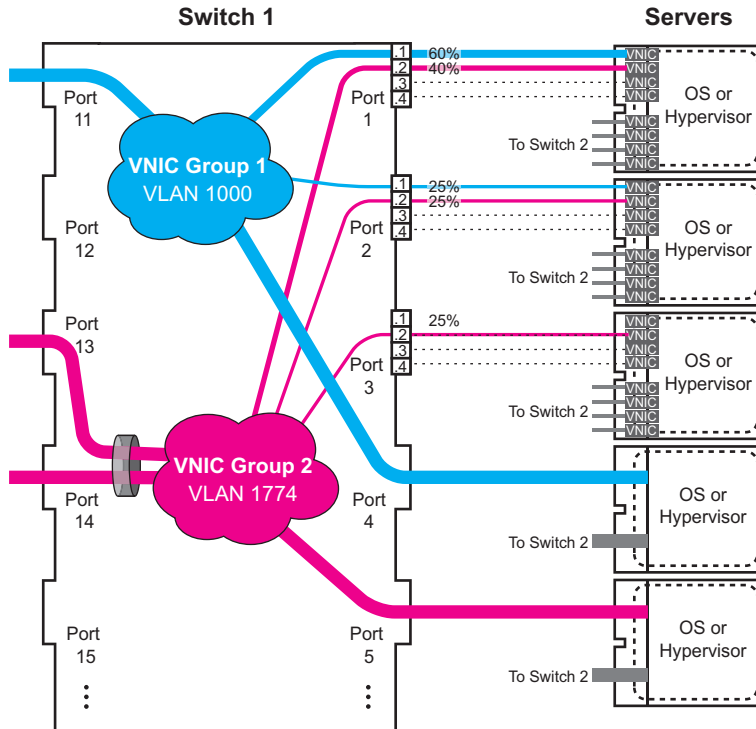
Switch 1

Servers

Port 11

Port 12

Port 13

Port 14

Port 15

VNIC Group 1
VLAN 1000

VNIC Group 2
VLAN 1774

Port 1

.1 60%
.2 40%
.3
.4

Port 2

.1 25%
.2 25%
.3
.4

Port 3

.1 25%
.2
.3
.4

Port 4

Port 5

VNIC
VNIC
VNIC
VNIC

To Switch 2

VNIC
VNIC
VNIC
VNIC

OS or Hypervisor

VNIC
VNIC
VNIC
VNIC

To Switch 2

VNIC
VNIC
VNIC
VNIC

OS or Hypervisor

VNIC
VNIC
VNIC
VNIC

To Switch 2

VNIC
VNIC
VNIC
VNIC

OS or Hypervisor

OS or Hypervisor

To Switch 2

OS or Hypervisor

To Switch 2